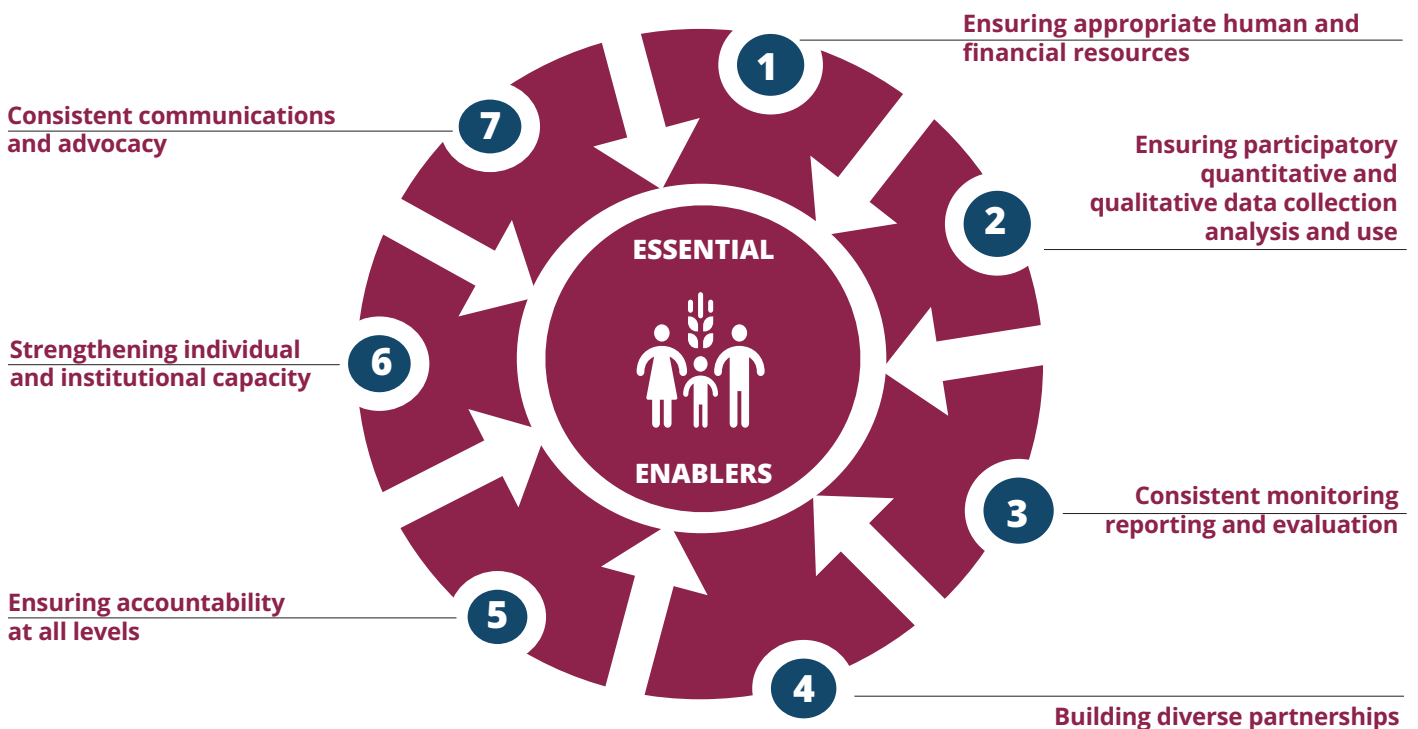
1
Ensuring appropriate human and financial resources

7
Consistent communications and advocacy

2
Ensuring participatory quantitative and qualitative data collection analysis and use

ESSENTIAL

ENABLERS

6
Strengthening individual and institutional capacity

3
Consistent monitoring reporting and evaluation

5
Ensuring accountability at all levels

4
Building diverse partnerships